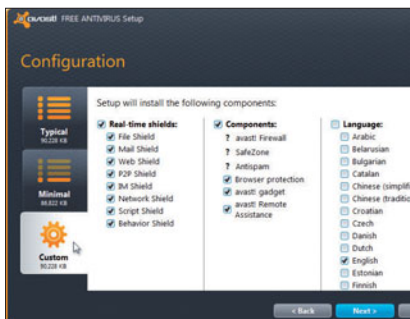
avast! FREE ANTIVIRUS Setup

Configuration

Typical
90,228 KB

Minimal
66,822 KB

Custom
90,228 KB

Setup will install the following components:

Real-time shields:
File Shield
Mail Shield
Web Shield
P2P Shield
IM Shield
Network Shield
Script Shield
Behavior Shield

Components:
? avast! Firewall
? SafeZone
? Antispam
Browser protection
avast! gadget
avast! Remote Assistance

Language:
Arabic
Belarusian
Bulgarian
Catalan
Chinese (simplif
Chinese (traditio
Croatian
Czech
Danish
Dutch
English
Estonian
Finnish

< Back
Next >